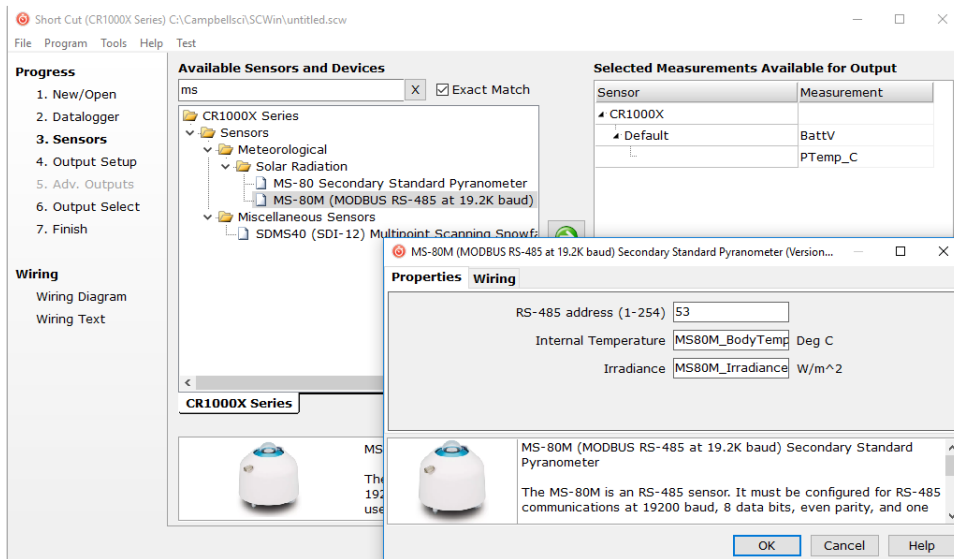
Short Cut (CR1000X Series) C:\Campbellsci\SCWin\untitled.scw

File Program Tools Help Test

Progress
1. New/Open
2. Datalogger
3. Sensors
4. Output Setup
5. Adv. Outputs
6. Output Select
7. Finish

Wiring
Wiring Diagram
Wiring Text

Available Sensors and Devices
ms
X
Exact Match

CR1000X Series
Sensors
Meteorological
Solar Radiation
MS-80 Secondary Standard Pyranometer
MS-80M (MODBUS RS-485 at 19.2K baud)
Miscellaneous Sensors
SDMS40 (SDI-12) Multipoint Scanning Snowfa

CR1000X Series

MS
The
192
use

Selected Measurements Available for Output

| Sensor | Measurement |
|---|---|
| CR1000X | |
| Default | BattV |
| | PTemp_C |

MS-80M (MODBUS RS-485 at 19.2K baud) Secondary Standard Pyranometer (Version...

Properties Wiring

RS-485 address (1-254) 53
Internal Temperature MS80M_BodyTemp Deg C
Irradiance MS80M_Irradiance W/m^2

MS-80M (MODBUS RS-485 at 19.2K baud) Secondary Standard Pyranometer

The MS-80M is an RS-485 sensor. It must be configured for RS-485 communications at 19200 baud, 8 data bits, even parity, and one

OK Cancel Help